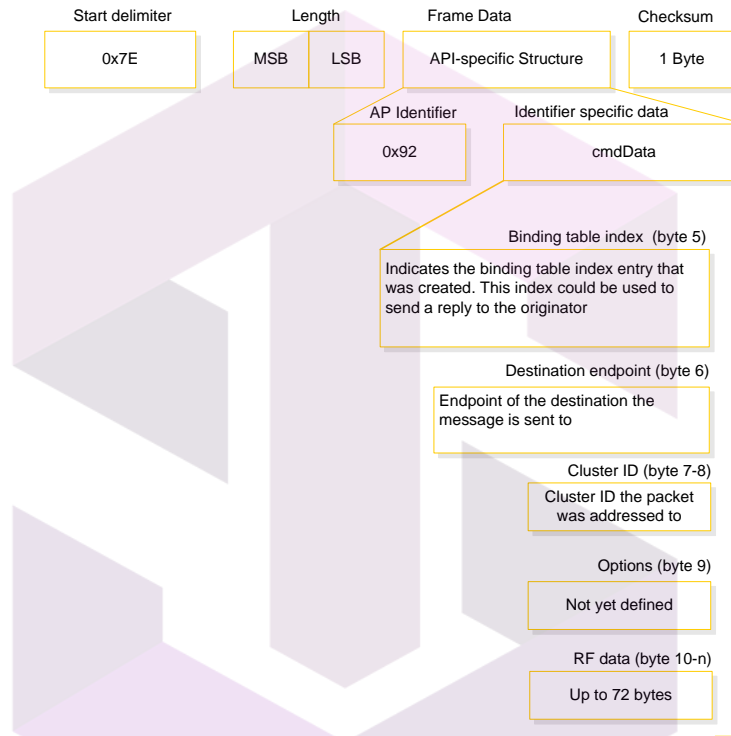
Start delimiter

0x7E

Length

MSB

LSB

Frame Data

API-specific Structure

Checksum

1 Byte

AP Identifier

0x92

Identifier specific data

cmdData

Binding table index (byte 5)

Indicates the binding table index entry that was created. This index could be used to send a reply to the originator

Destination endpoint (byte 6)

Endpoint of the destination the message is sent to

Cluster ID (byte 7-8)

Cluster ID the packet was addressed to

Options (byte 9)

Not yet defined

RF data (byte 10-n)

Up to 72 bytes